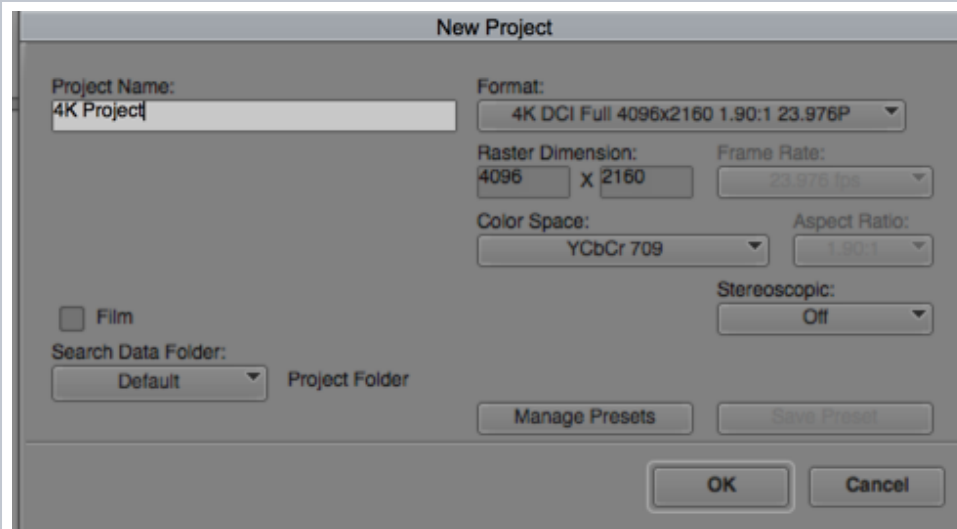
New Project

Project Name:
4K Project

Format:
4K DCI Full 4096x2160 1.90:1 23.976P

Raster Dimension:
4096 X 2160

Frame Rate:
23.976 fps

Color Space:
YCbCr 709

Aspect Ratio:
1.90:1

Stereoscopic:
Off

Film

Search Data Folder:
Default

Project Folder

Manage Presets

Save Preset

OK

Cancel